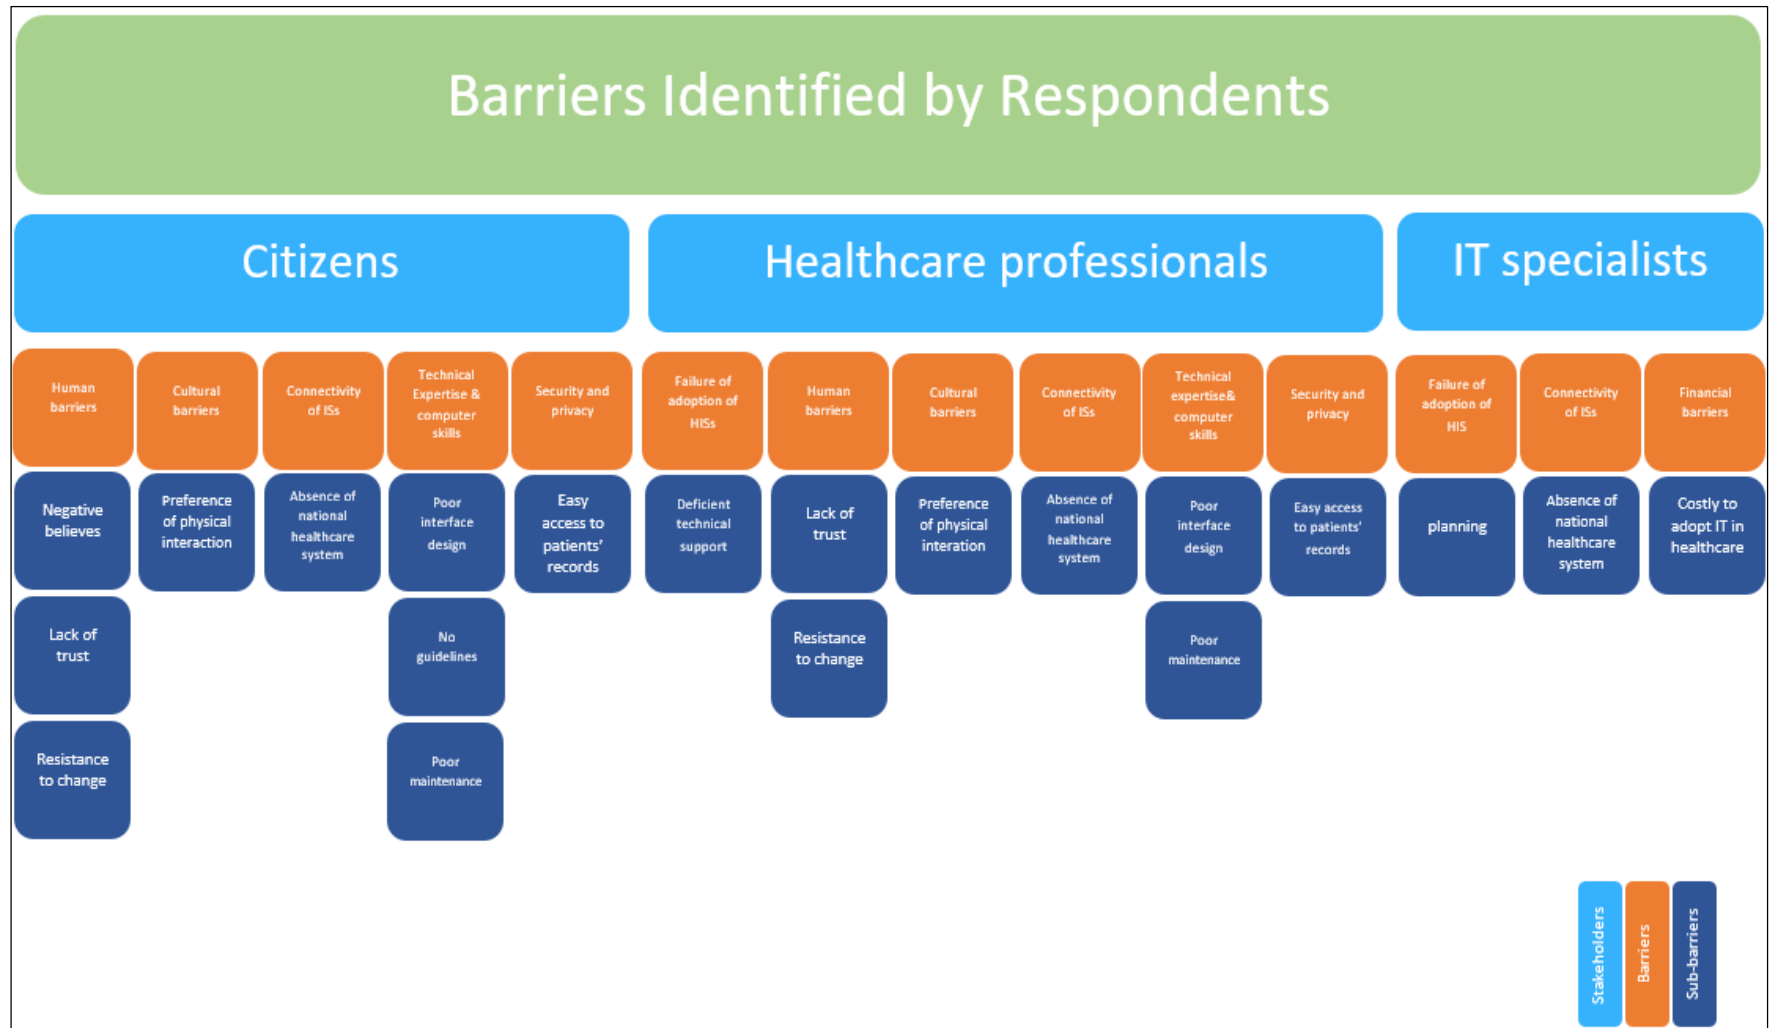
Barriers Identified by Respondents

Citizens

Healthcare professionals

IT specialists

Human barriers

Negative believes

Lack of trust

Resistance to change

Cultural barriers

Preference of physical interaction

Connectivity of ISs

Absence of national healthcare system

Technical Expertise & computer skills

Poor interface design

No guidelines

Poor maintenance

Security and privacy

Easy access to patients' records

Failure of adoption of HISs

Deficient technical support

Human barriers

Lack of trust

Resistance to change

Cultural barriers

Preference of physical interation

Connectivity of ISs

Absence of national healthcare system

Technical expertise& computer skills

Poor interface design

Poor maintenance

Security and privacy

Easy access to patients' records

Failure of adoption of HIS

planning

Connectivity of ISs

Absence of national healthcare system

Financial barriers

Costly to adopt IT in healthcare

Stakeholders

Barriers

Sub-barriers